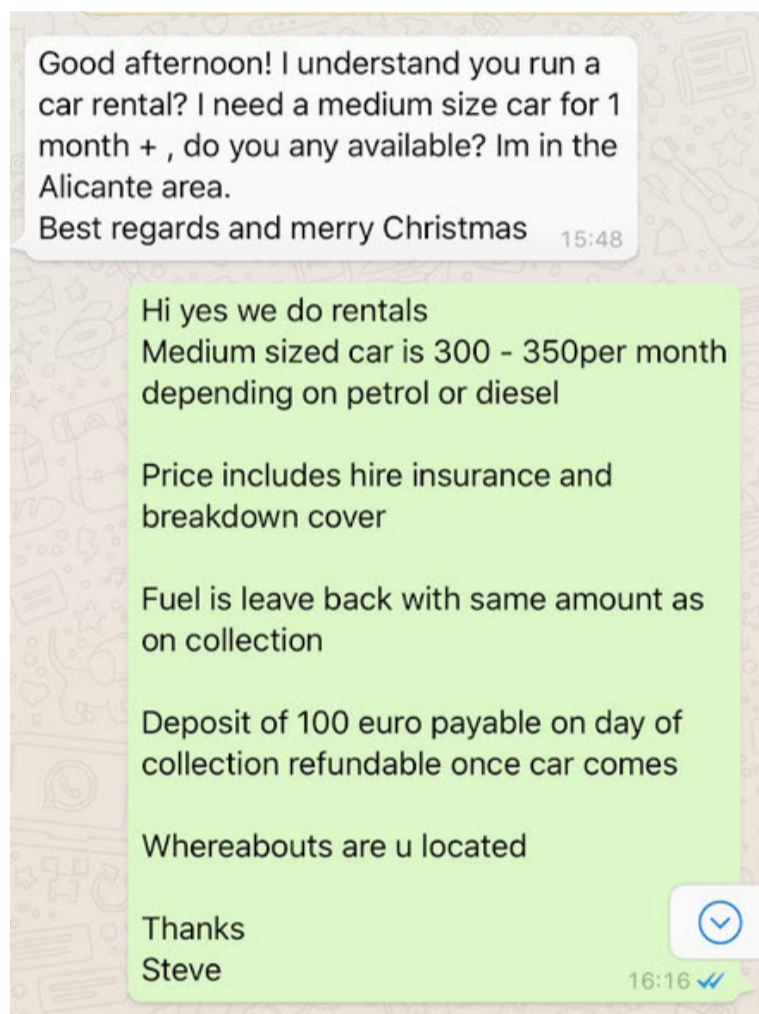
Good afternoon! I understand you run a car rental? I need a medium size car for 1 month + , do you any available? Im in the Alicante area.
Best regards and merry Christmas 15:48

Hi yes we do rentals
Medium sized car is 300 - 350per month depending on petrol or diesel

Price includes hire insurance and breakdown cover

Fuel is leave back with same amount as on collection

Deposit of 100 euro payable on day of collection refundable once car comes

Whereabouts are u located

Thanks
Steve 16:16